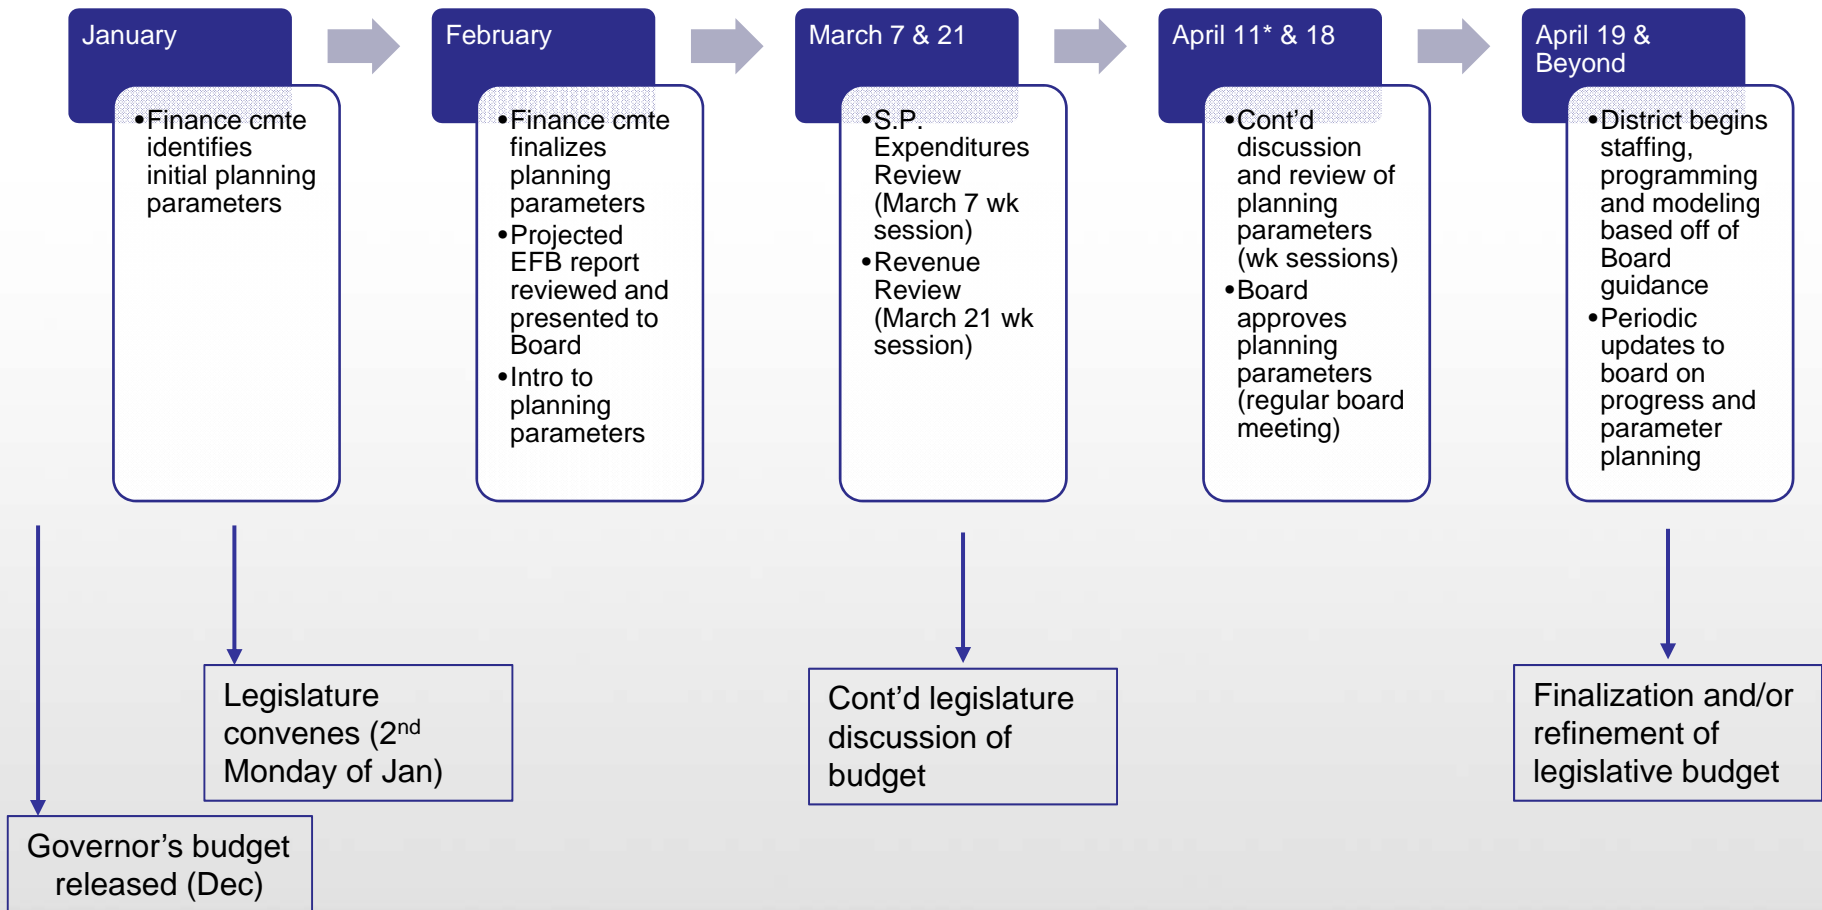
January

•Finance cmte identifies initial planning parameters

February

•Finance cmte finalizes planning parameters
•Projected EFB report reviewed and presented to Board
•Intro to planning parameters

March 7 & 21

•S.P. Expenditures Review (March 7 wk session)
•Revenue Review (March 21 wk session)

April 11* & 18

•Cont'd discussion and review of planning parameters (wk sessions)
•Board approves planning parameters (regular board meeting)

April 19 & Beyond

•District begins staffing, programming and modeling based off of Board guidance
•Periodic updates to board on progress and parameter planning

Legislature convenes (2$^{nd}$ Monday of Jan)

Cont'd legislature discussion of budget

Finalization and/or refinement of legislative budget

Governor's budget released (Dec)